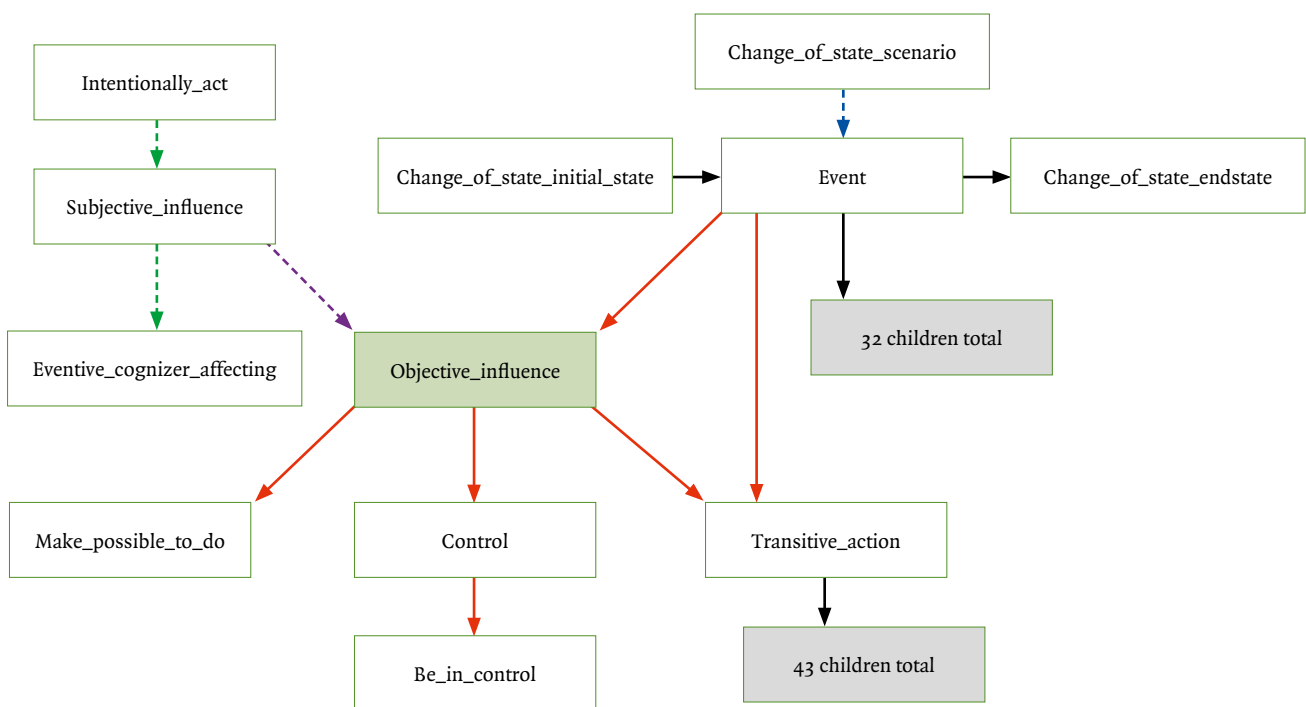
Intentionally_act

Change_of_state_scenario

Subjective_influence

Change_of_state_initial_state

Event

Change_of_state_endstate

32 children total

Eventive_cognizer_affecting

Objective_influence

Make_possible_to_do

Control

Transitive_action

Be_in_control

43 children total